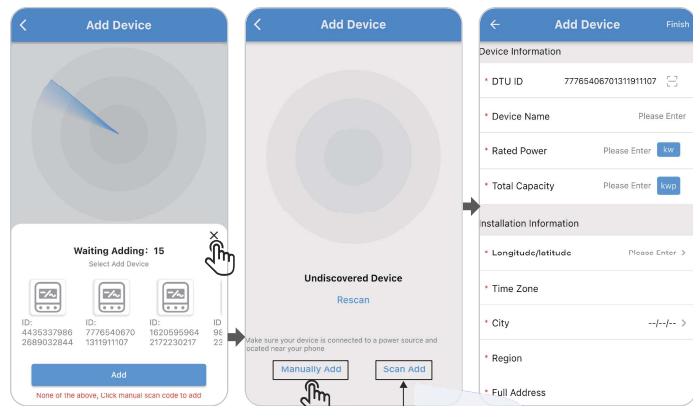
Add Device

Waiting Adding：15

Select Add Device

ID: 4435337986 2689032844

ID: 7776540670 1311911107

ID: 1620595964 2172230217

ID: 96 23

Add

None of the above, Click manual scan code to add

Add Device

Undiscovered Device

Rescan

Make sure your device is connected to a power source and located near your phone

Manually Add

Scan Add

Add Device

Finish

Device Information

* DTU ID 7776540670131191107

* Device Name Please Enter

* Rated Power Please Enter kw

* Total Capacity Please Enter kwp

Installation Information

* Longitude/latitude Please Enter >

* Time Zone

* City --/--/-- >

* Region

* Full Address